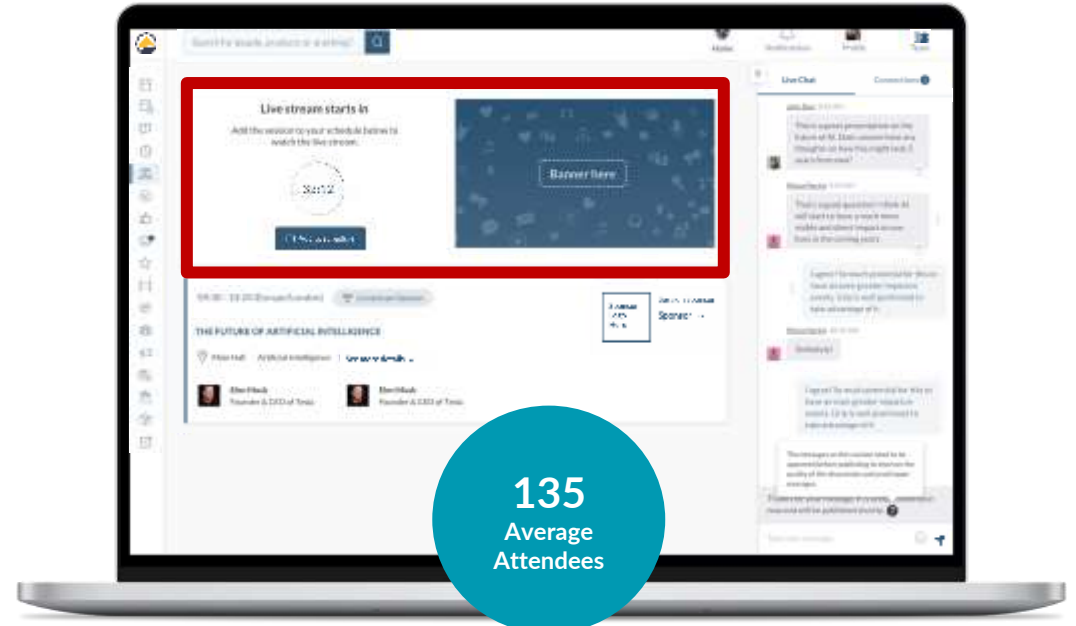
Search for people, products or anything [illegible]

Home Notifications Profile Team

Live stream starts in

Add the session to your schedule below to watch the live stream.

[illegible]

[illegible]

Banner here

09:30 - 10:30 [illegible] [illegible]

THE FUTURE OF ARTIFICIAL INTELLIGENCE

Main Hall Artificial Intelligence See more details

Elon Musk Founder & CEO of Tesla

Elon Musk Founder & CEO of Tesla

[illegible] Sponsor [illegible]

Live Chat Connections

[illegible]

135
Average
Attendees